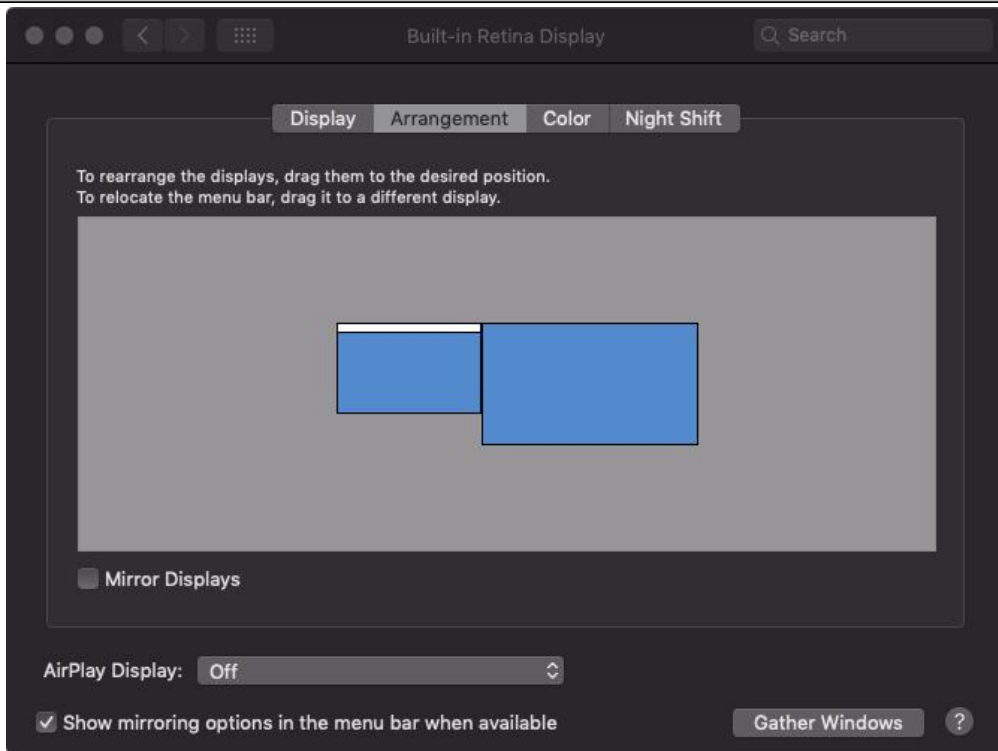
Built-in Retina Display

Search

Display Arrangement Color Night Shift

To rearrange the displays, drag them to the desired position.
To relocate the menu bar, drag it to a different display.

Mirror Displays

AirPlay Display: Off

Show mirroring options in the menu bar when available

Gather Windows

?